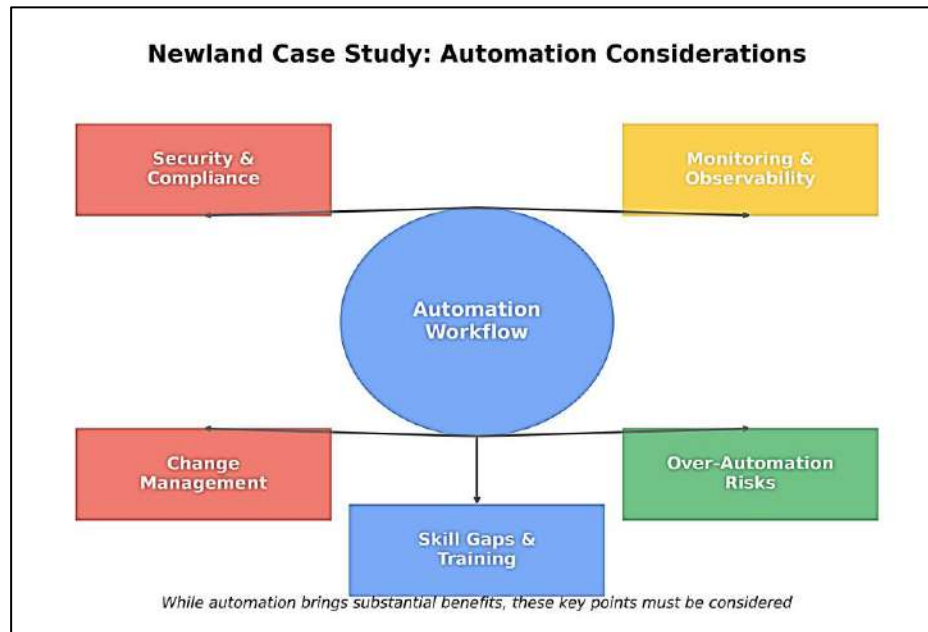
Newland Case Study: Automation Considerations

Security & Compliance

Monitoring & Observability

Automation Workflow

Change Management

Over-Automation Risks

Skill Gaps & Training

While automation brings substantial benefits, these key points must be considered